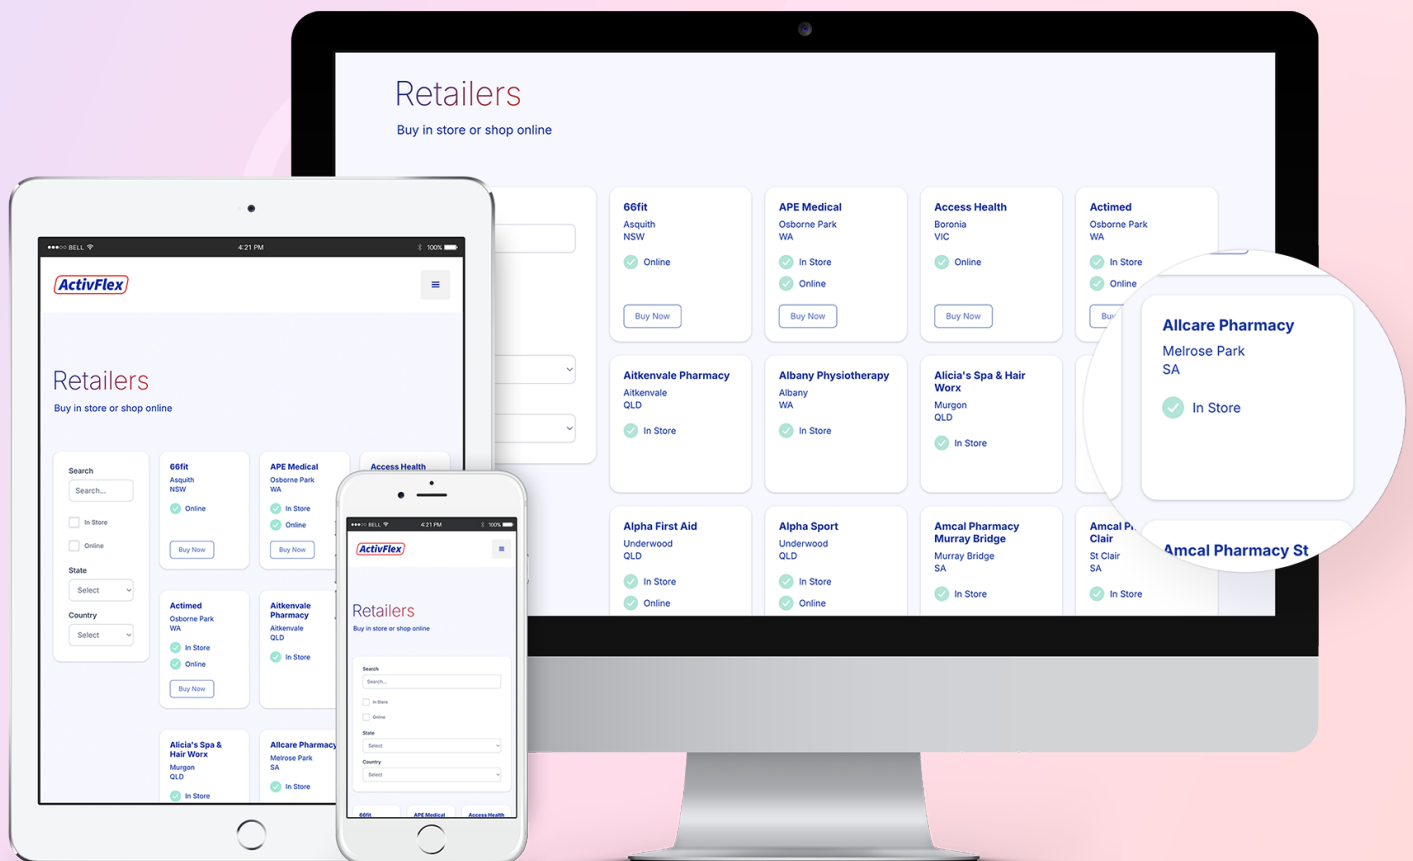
Retailers
Buy in store or shop online

66fit
Asquith
NSW
Online
Buy Now

APE Medical
Osborne Park
WA
In Store
Online
Buy Now

Access Health
Boronia
VIC
Online
Buy Now

Actimed
Osborne Park
WA
In Store
Online
Bu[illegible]

Aitkenvale Pharmacy
Aitkenvale
QLD
In Store

Albany Physiotherapy
Albany
WA
In Store

Alicia's Spa & Hair Worx
Murgon
QLD
In Store

Allcare Pharmacy
Melrose Park
SA
In Store

Amcal Pharmacy St

Alpha First Aid
Underwood
QLD
In Store
Online

Alpha Sport
Underwood
QLD
In Store
Online

Amcal Pharmacy Murray Bridge
Murray Bridge
SA
In Store

Amcal Ph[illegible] Clair
St Clair
SA
In Store

BELL 4:21 PM 100%
ActivFlex
Retailers
Buy in store or shop online
Search
Search...
In Store
Online
State
Select
Country
Select

66fit
Asquith
NSW
Online
Buy Now

APE Medical
Osborne Park
WA
In Store
Online
Buy Now

Access Health

Actimed
Osborne Park
WA
In Store
Online
Buy Now

Aitkenvale Pharmacy
Aitkenvale
QLD
In Store

Alicia's Spa & Hair Worx
Murgon
QLD
In Store

Allcare Pharmacy
Melrose Park
SA
In Store

BELL 4:21 PM 100%
ActivFlex
Retailers
Buy in store or shop online
Search
Search...
In Store
Online
State
Select
Country
Select
66fit
APE Medical
Access Health